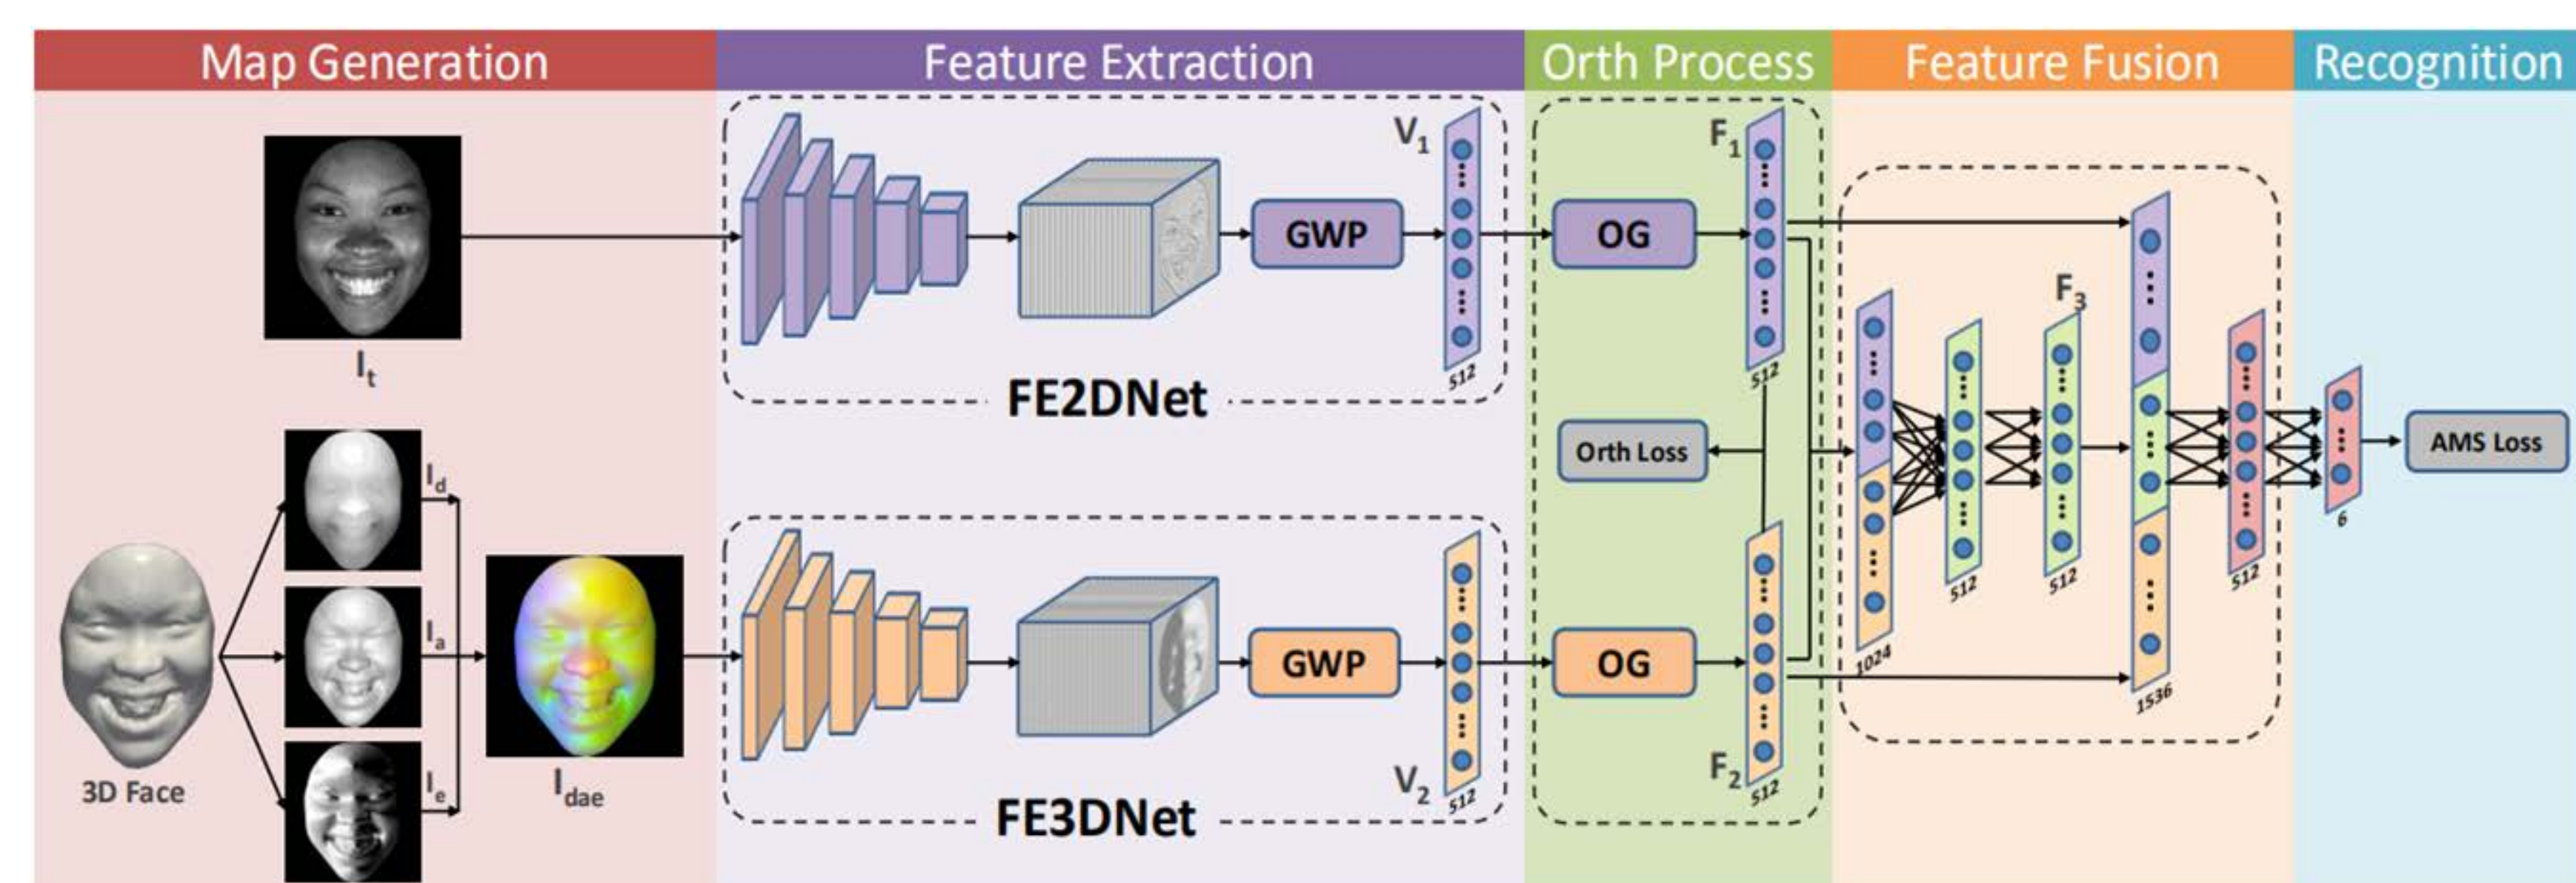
Map Generation
Feature Extraction
Orth Process
Feature Fusion
Recognition

$I_t$
$V_1$
GWP
512
FE2DNet
$F_1$
OG
512
Orth Loss
$F_3$
1024
512
512
1536
512
6
AMS Loss

3D Face
$I_d$
$I_a$
$I_e$
$I_{dae}$
GWP
$V_2$
512
FE3DNet
OG
$F_2$
512